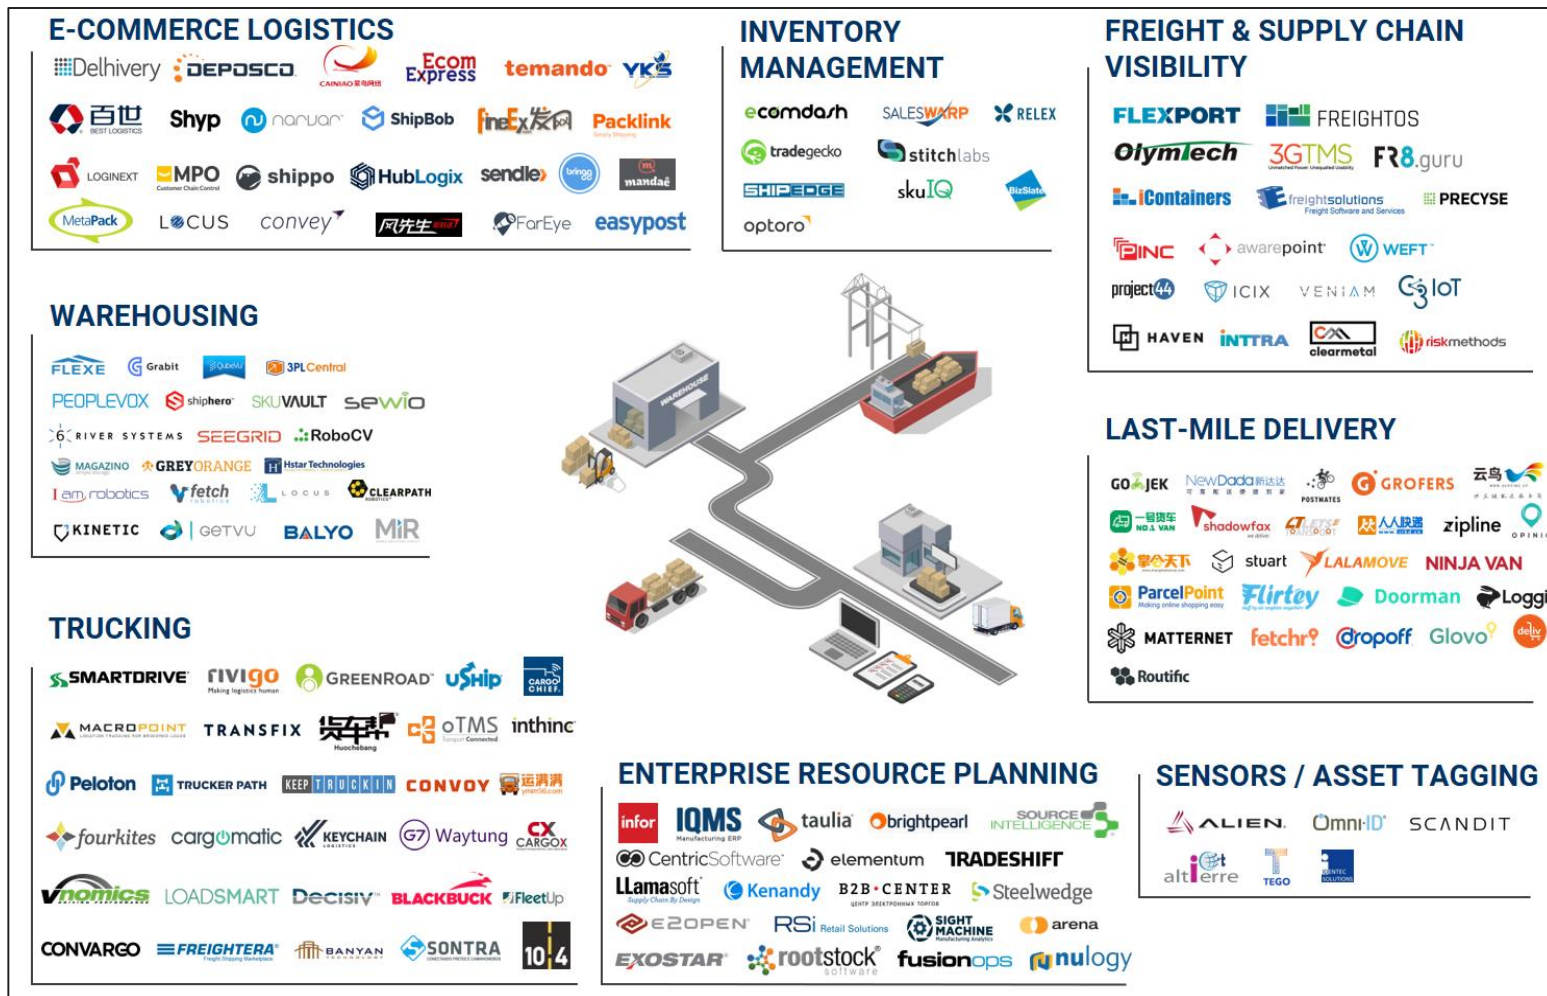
E-COMMERCE LOGISTICS

Delhivery DEPOSCO CAINIAO Ecom Express temando YKS

百世 BEST LOGISTICS Shyp narvar ShipBob FineEx Packlink

LOGINEXT MPO Customer Chain Control shippo HubLogix sendle bringg mandaê

MetaPack LOCUS convey 风先生 FarEye easypost

INVENTORY MANAGEMENT

ecomdash SALESWARP RELEX

tradegecko stitchlabs

SHIPEDGE skuIQ BizSlate

optoro

FREIGHT & SUPPLY CHAIN VISIBILITY

FLEXPORT FREIGHTOS

Olymtech 3GTMS FR8.guru

iContainers freightsolutions Freight Software and Services PRECYSE

INC awarepoint WEFT

project44 ICIX VENIAM C3 IoT

HAVEN INTTRA clearmetal riskmethods

WAREHOUSING

FLEXE Grabit QubeVu 3PLCentral

PEOPLEVOX shiphero SKUVAULT sewio

6 RIVER SYSTEMS SEEGRID RoboCV

MAGAZINO GREYORANGE Hstar Technologies

Iam robotics fetch LOCUS CLEARPATH

KINETIC GETVU BALYO MiR

WAREHOUSE

LAST-MILE DELIVERY

GO-JEK NewDada POSTMATES GROFERS 云鸟

一号货车 NO.1 VAN shadowfax 4TLESS TRANSPORT 人人快递 zipline OPINION

stuart LALAMOVE NINJA VAN

ParcelPoint Making online shopping easy Flirtey Doorman Loggi

MATTERNET fetchr dropoff Glovo deliv

Routific

TRUCKING

SMARTDRIVE rivigo Making logistics human GREENROAD uShip CARGO CHIEF

MACROPOINT TRANSFIX 货车帮 Huochebang oTMS inthinc

Peloton TRUCKER PATH KEEPTRUCKIN CONVOY 运满满

fourkites cargomatic KEYCHAIN Waytung CX CARGOX

Vnomics LOADSMART Decisiv BLACKBUCK FleetUp

CONVARGO FREIGHTERA BANYAN SONTRA 10-4

ENTERPRISE RESOURCE PLANNING

infor IQMS Manufacturing ERP taulia brightpearl SOURCE INTELLIGENCE

CentricSoftware elementum TRADESHIFT

LLamasoft Supply Chain By Design Kenandy B2B-CENTER Steelwedge

E2OPEN RSi Retail Solutions SIGHT MACHINE arena

EXOSTAR rootstock software fusionops nulogy

SENSORS / ASSET TAGGING

ALIEN Omni-ID SCANDIT

altierre TEGO

CENTEC SOLUTIONS